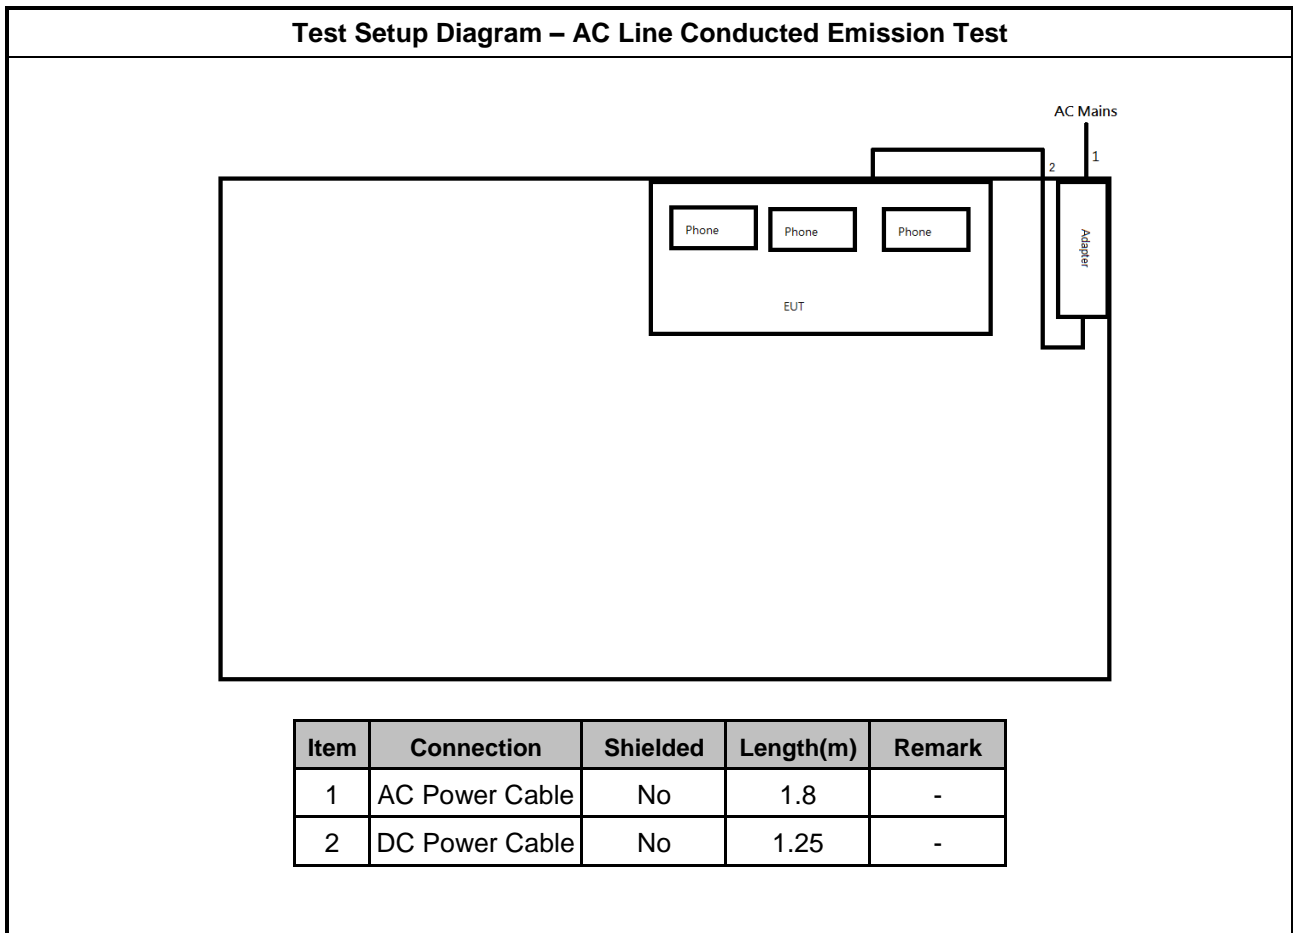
Test Setup Diagram – AC Line Conducted Emission Test

AC Mains

1

2

Phone

Phone

Phone

EUT

Adapter

| Item | Connection | Shielded | Length(m) | Remark |
|---|---|---|---|---|
| 1 | AC Power Cable | No | 1.8 | - |
| 2 | DC Power Cable | No | 1.25 | - |